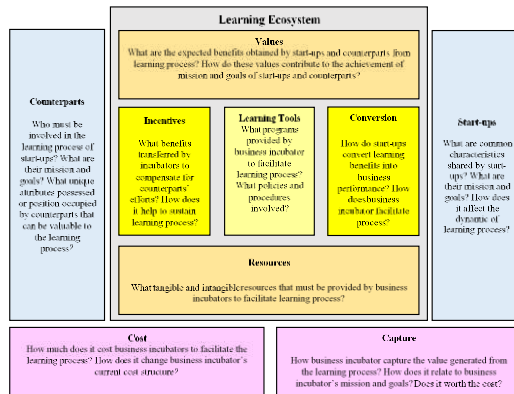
Learning Ecosystem

Values
What are the expected benefits obtained by start-ups and counterparts from learning process? How do these values contribute to the achievement of mission and goals of start-ups and counterparts?

Counterparts
Who must be involved in the learning process of start-ups? What are their mission and goals? What unique attributes possessed or position occupied by counterparts that can be valuable to the learning process?

Incentives
What benefits transferred by incubators to compensate for counterparts' efforts? How does it help to sustain learning process?

Learning Tools
What programs provided by business incubator to facilitate learning process? What policies and procedures involved?

Conversion
How do start-ups convert learning benefits into business performance? How doesbusiness incubator facilitate process?

Start-ups
What are common characteristics shared by start-ups? What are their mission and goals? How does it affect the dynamic of learning process?

Resources
What tangible and intangibleresources that must be provided by business incubators to facilitate learning process?

Cost
How much does it cost business incubators to facilitate the learning process? How does it change business incubator's current cost structure?

Capture
How business incubator capture the value generated from the learning process? How does it relate to business incubator's mission and goals? Does it worth the cost?